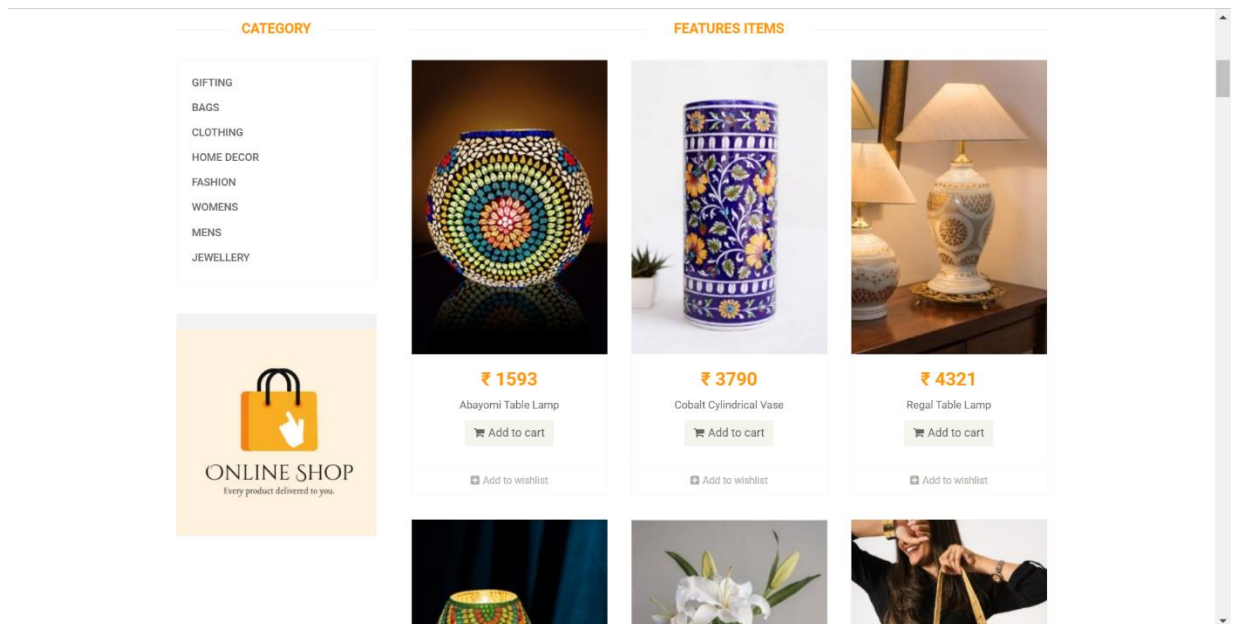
CATEGORY

GIFTING
BAGS
CLOTHING
HOME DECOR
FASHION
WOMENS
MENS
JEWELLERY

ONLINE SHOP
Every product delivered to you.

FEATURES ITEMS

₹ 1593
Abayomi Table Lamp
Add to cart
Add to wishlist

₹ 3790
Cobalt Cylindrical Vase
Add to cart
Add to wishlist

₹ 4321
Regal Table Lamp
Add to cart
Add to wishlist